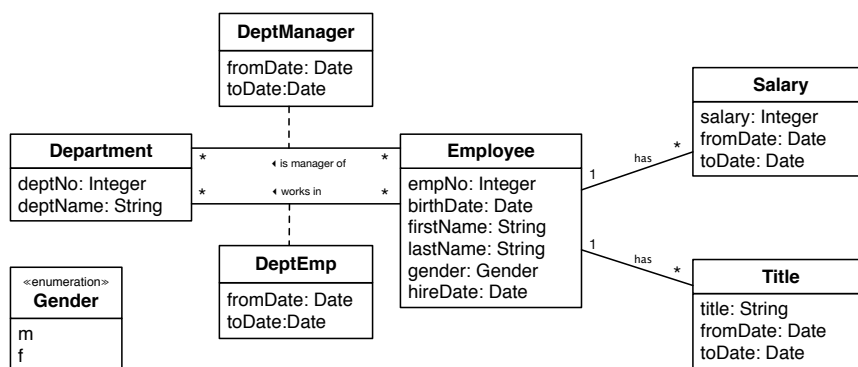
DeptManager
fromDate: Date
toDate:Date

Department
deptNo: Integer
deptName: String

* ◂ is manager of *
* ◂ works in *

Employee
empNo: Integer
birthDate: Date
firstName: String
lastName: String
gender: Gender
hireDate: Date

1 has *

Salary
salary: Integer
fromDate: Date
toDate: Date

1 has *

Title
title: String
fromDate: Date
toDate: Date

DeptEmp
fromDate: Date
toDate:Date

«enumeration»
Gender
m
f